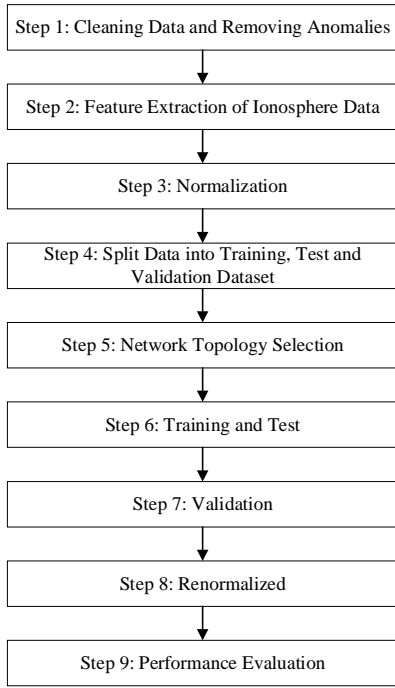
Step 1: Cleaning Data and Removing Anomalies

Step 2: Feature Extraction of Ionosphere Data

Step 3: Normalization

Step 4: Split Data into Training, Test and Validation Dataset

Step 5: Network Topology Selection

Step 6: Training and Test

Step 7: Validation

Step 8: Renormalized

Step 9: Performance Evaluation